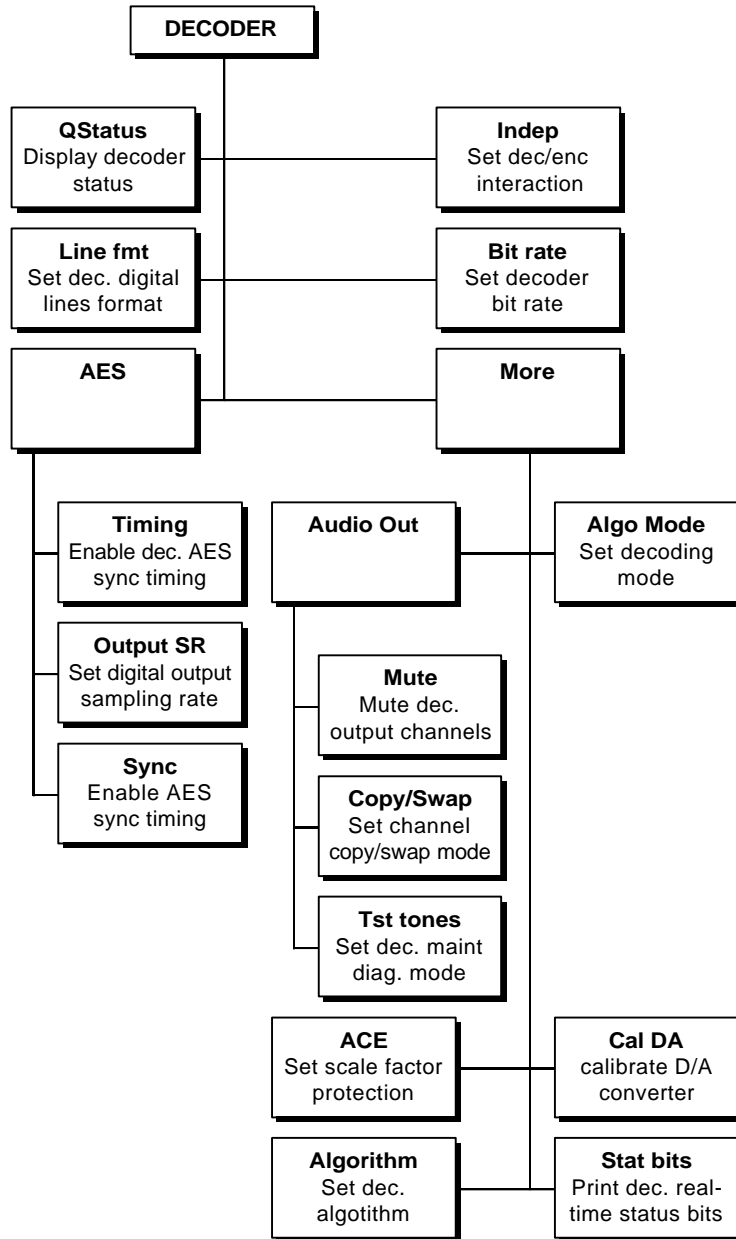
DECODER

QStatus
Display decoder status

Indep
Set dec/enc interaction

Line fmt
Set dec. digital lines format

Bit rate
Set decoder bit rate

AES

More

Timing
Enable dec. AES sync timing

Output SR
Set digital output sampling rate

Sync
Enable AES sync timing

Audio Out

Algo Mode
Set decoding mode

Mute
Mute dec. output channels

Copy/Swap
Set channel copy/swap mode

Tst tones
Set dec. maint diag. mode

ACE
Set scale factor protection

Cal DA
calibrate D/A converter

Algorithm
Set dec. algotithm

Stat bits
Print dec. realtime status bits